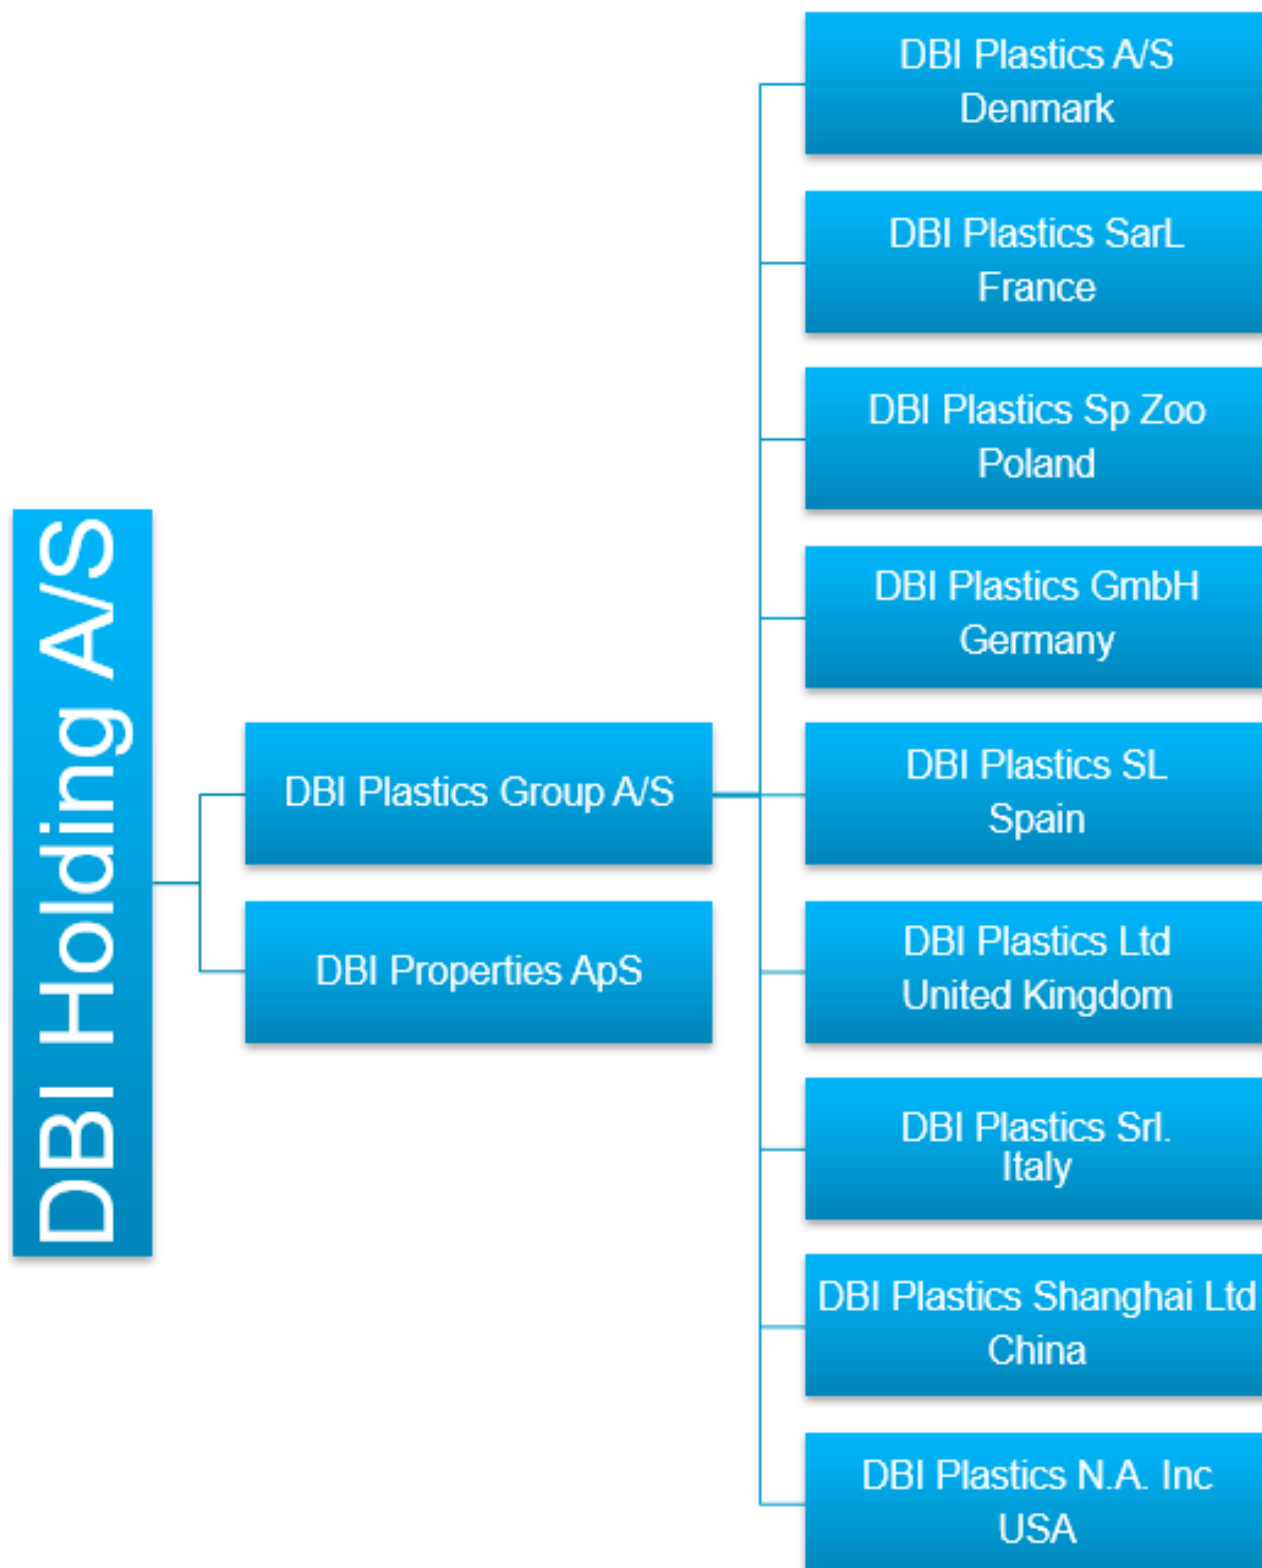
DBI Holding A/S

DBI Plastics Group A/S

DBI Properties ApS

DBI Plastics A/S
Denmark

DBI Plastics SarL
France

DBI Plastics Sp Zoo
Poland

DBI Plastics GmbH
Germany

DBI Plastics SL
Spain

DBI Plastics Ltd
United Kingdom

DBI Plastics Srl.
Italy

DBI Plastics Shanghai Ltd
China

DBI Plastics N.A. Inc
USA